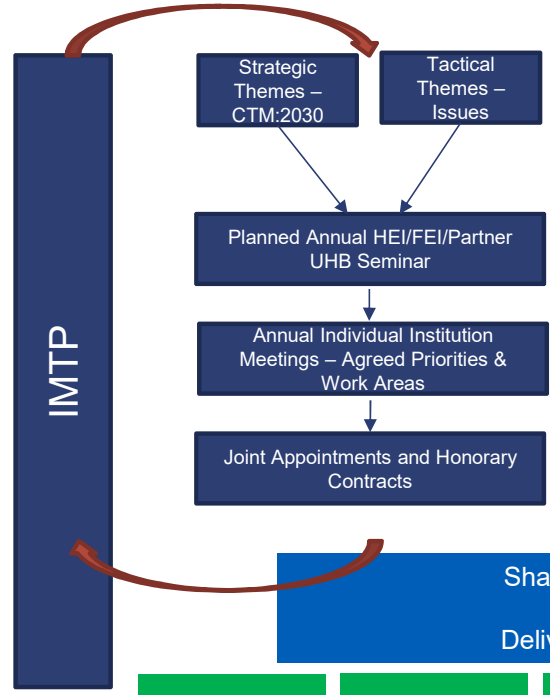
IMTP

Strategic Themes – CTM:2030

Tactical Themes – Issues

Planned Annual HEI/FEI/Partner UHB Seminar

Annual Individual Institution Meetings – Agreed Priorities & Work Areas

Joint Appointments and Honorary Contracts

Sha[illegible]

Deliv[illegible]